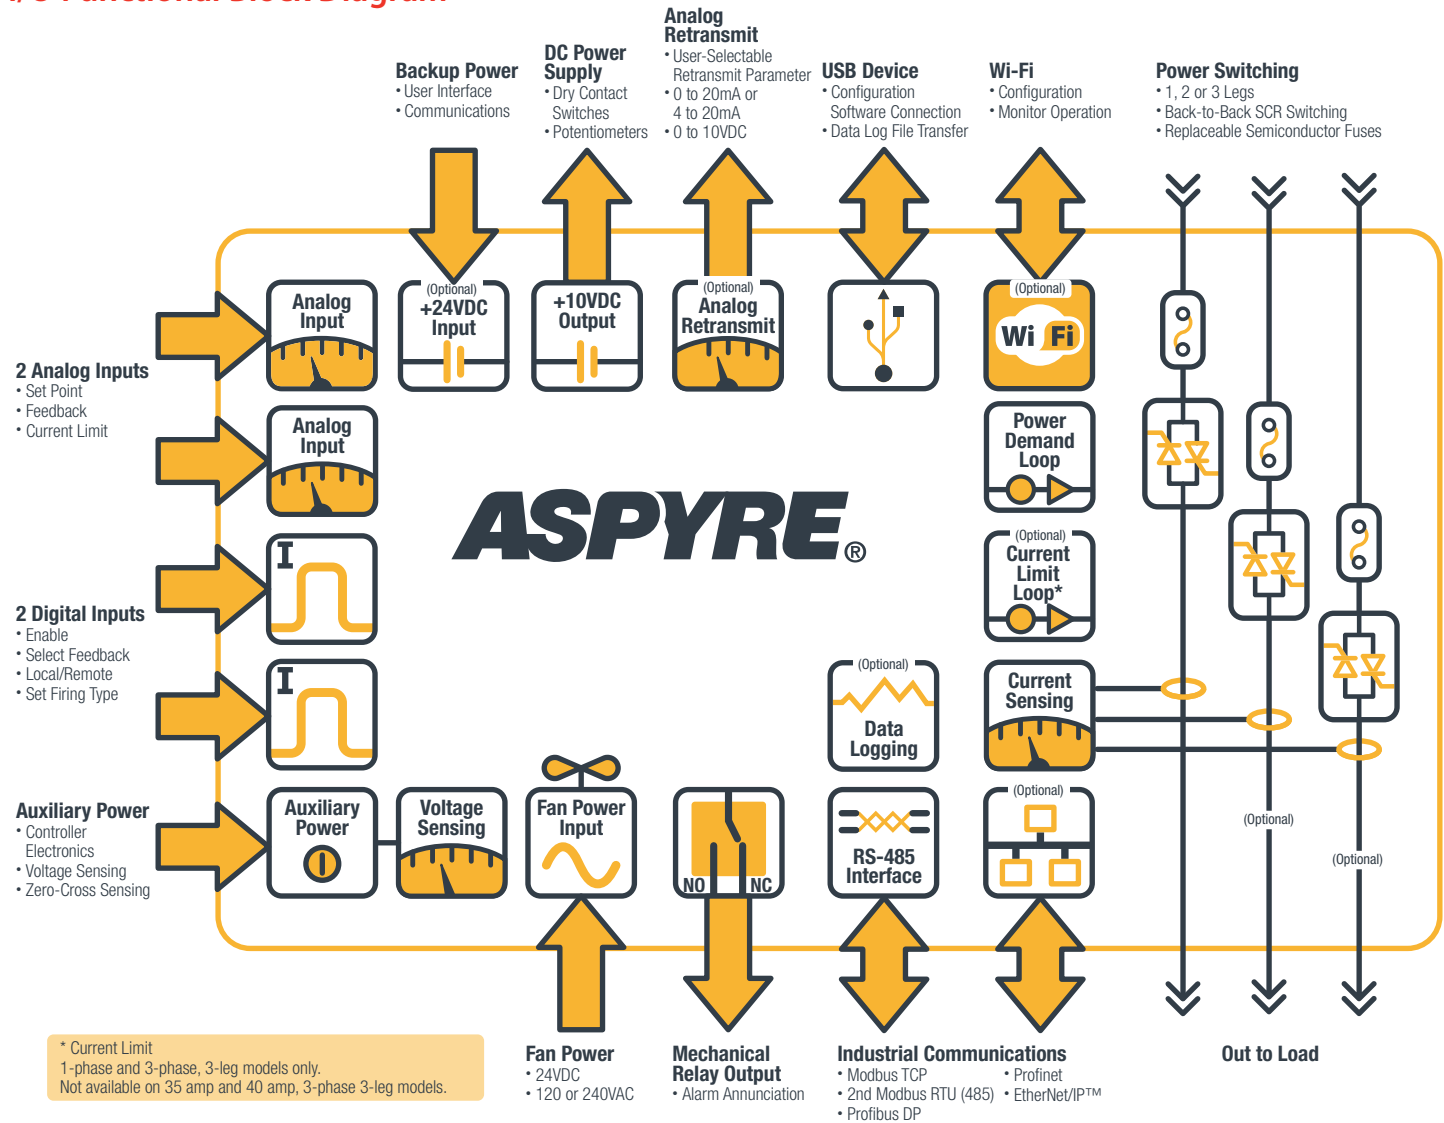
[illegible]

Backup Power
• User Interface
• Communications

DC Power Supply
• Dry Contact Switches
• Potentiometers

Analog Retransmit
• User-Selectable Retransmit Parameter
• 0 to 20mA or 4 to 20mA
• 0 to 10VDC

USB Device
• Configuration Software Connection
• Data Log File Transfer

Wi-Fi
• Configuration
• Monitor Operation

Power Switching
• 1, 2 or 3 Legs
• Back-to-Back SCR Switching
• Replaceable Semiconductor Fuses

2 Analog Inputs
• Set Point
• Feedback
• Current Limit

2 Digital Inputs
• Enable
• Select Feedback
• Local/Remote
• Set Firing Type

Auxiliary Power
• Controller Electronics
• Voltage Sensing
• Zero-Cross Sensing

Analog Input

(Optional) +24VDC Input

+10VDC Output

(Optional) Analog Retransmit

(Optional) Wi Fi

Analog Input

Power Demand Loop

ASPYRE®

(Optional) Current Limit Loop*

I

I

(Optional) Data Logging

Current Sensing

Auxiliary Power

Voltage Sensing

Fan Power Input

NO NC

RS-485 Interface

(Optional)

(Optional)

(Optional)

* Current Limit
1-phase and 3-phase, 3-leg models only.
Not available on 35 amp and 40 amp, 3-phase 3-leg models.

Fan Power
• 24VDC
• 120 or 240VAC

Mechanical Relay Output
• Alarm Annunciation

Industrial Communications
• Modbus TCP
• 2nd Modbus RTU (485)
• Profibus DP
• Profinet
• EtherNet/IP™

Out to Load